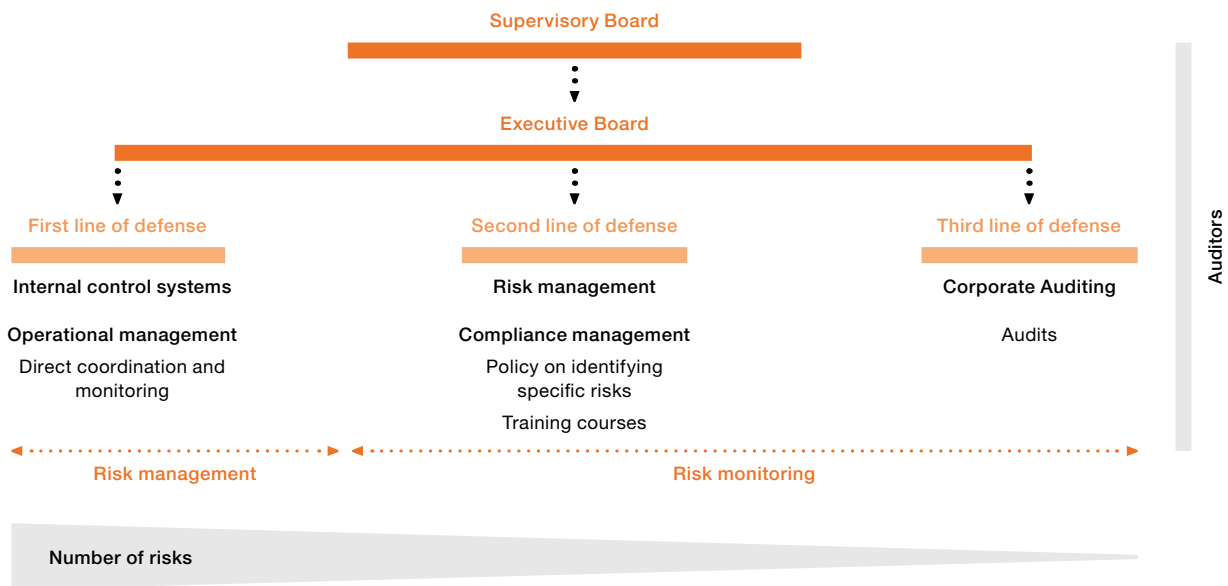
Supervisory Board

Executive Board

First line of defense

Internal control systems

Operational management

Direct coordination and monitoring

Second line of defense

Risk management

Compliance management

Policy on identifying specific risks

Training courses

Third line of defense

Corporate Auditing

Audits

Auditors

Risk management

Risk monitoring

Number of risks